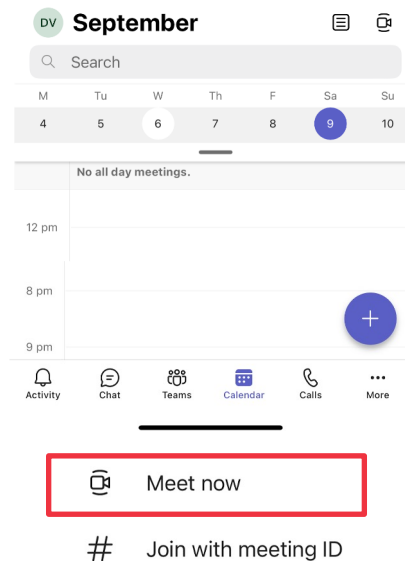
DV September

Search

| M | Tu | W | Th | F | Sa | Su |
|---|---|---|---|---|---|---|
| 4 | 5 | 6 | 7 | 8 | 9 | 10 |

No all day meetings.

12 pm

8 pm

9 pm

+

Activity Chat Teams Calendar Calls More

Meet now

Join with meeting ID